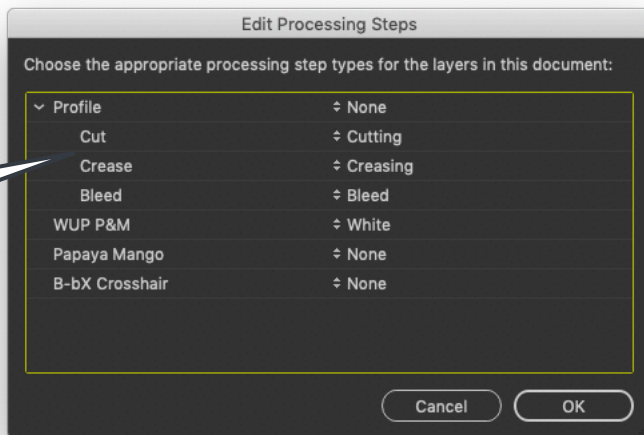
Edit Processing Steps

Choose the appropriate processing step types for the layers in this document:

| | |
|---|---|
| Profile | None |
| Cut | Cutting |
| Crease | Creasing |
| Bleed | Bleed |
| WUP P&M | White |
| Papaya Mango | None |
| B-bX Crosshair | None |

Cancel OK